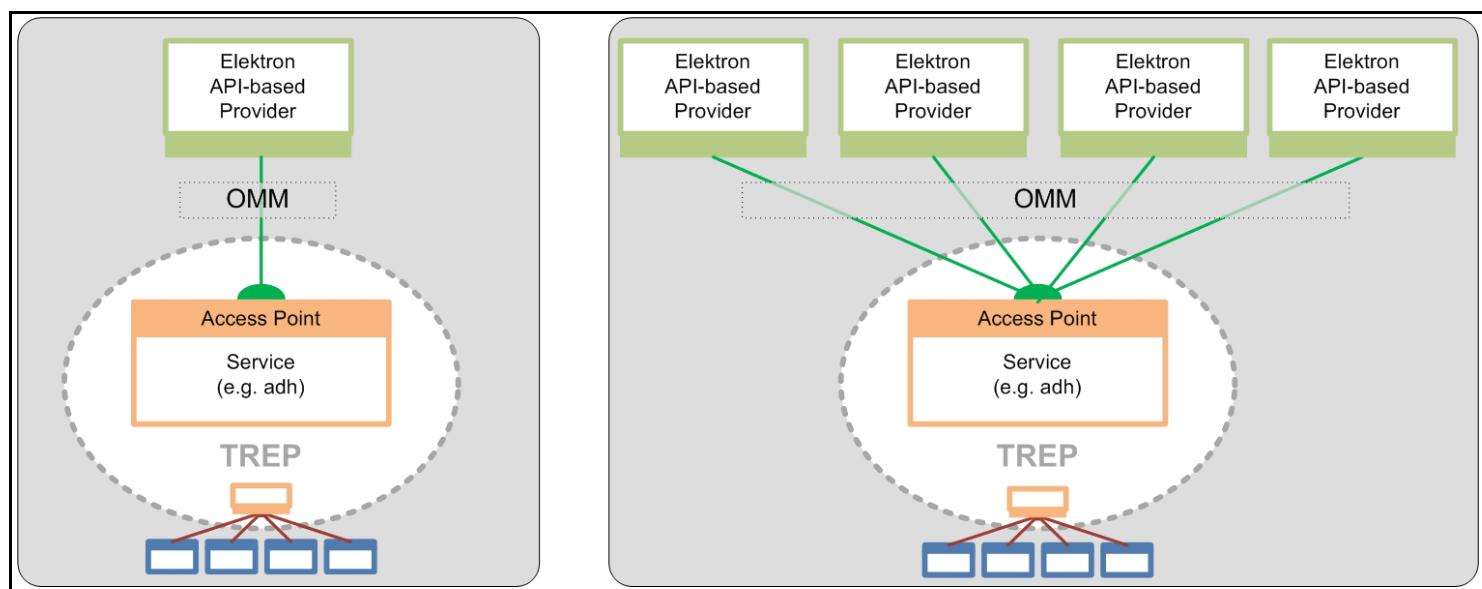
Elektron API-based Provider

OMM

Access Point

Service (e.g. adh)

TREP

Elektron API-based Provider

Elektron API-based Provider

Elektron API-based Provider

Elektron API-based Provider

OMM

Access Point

Service (e.g. adh)

TREP